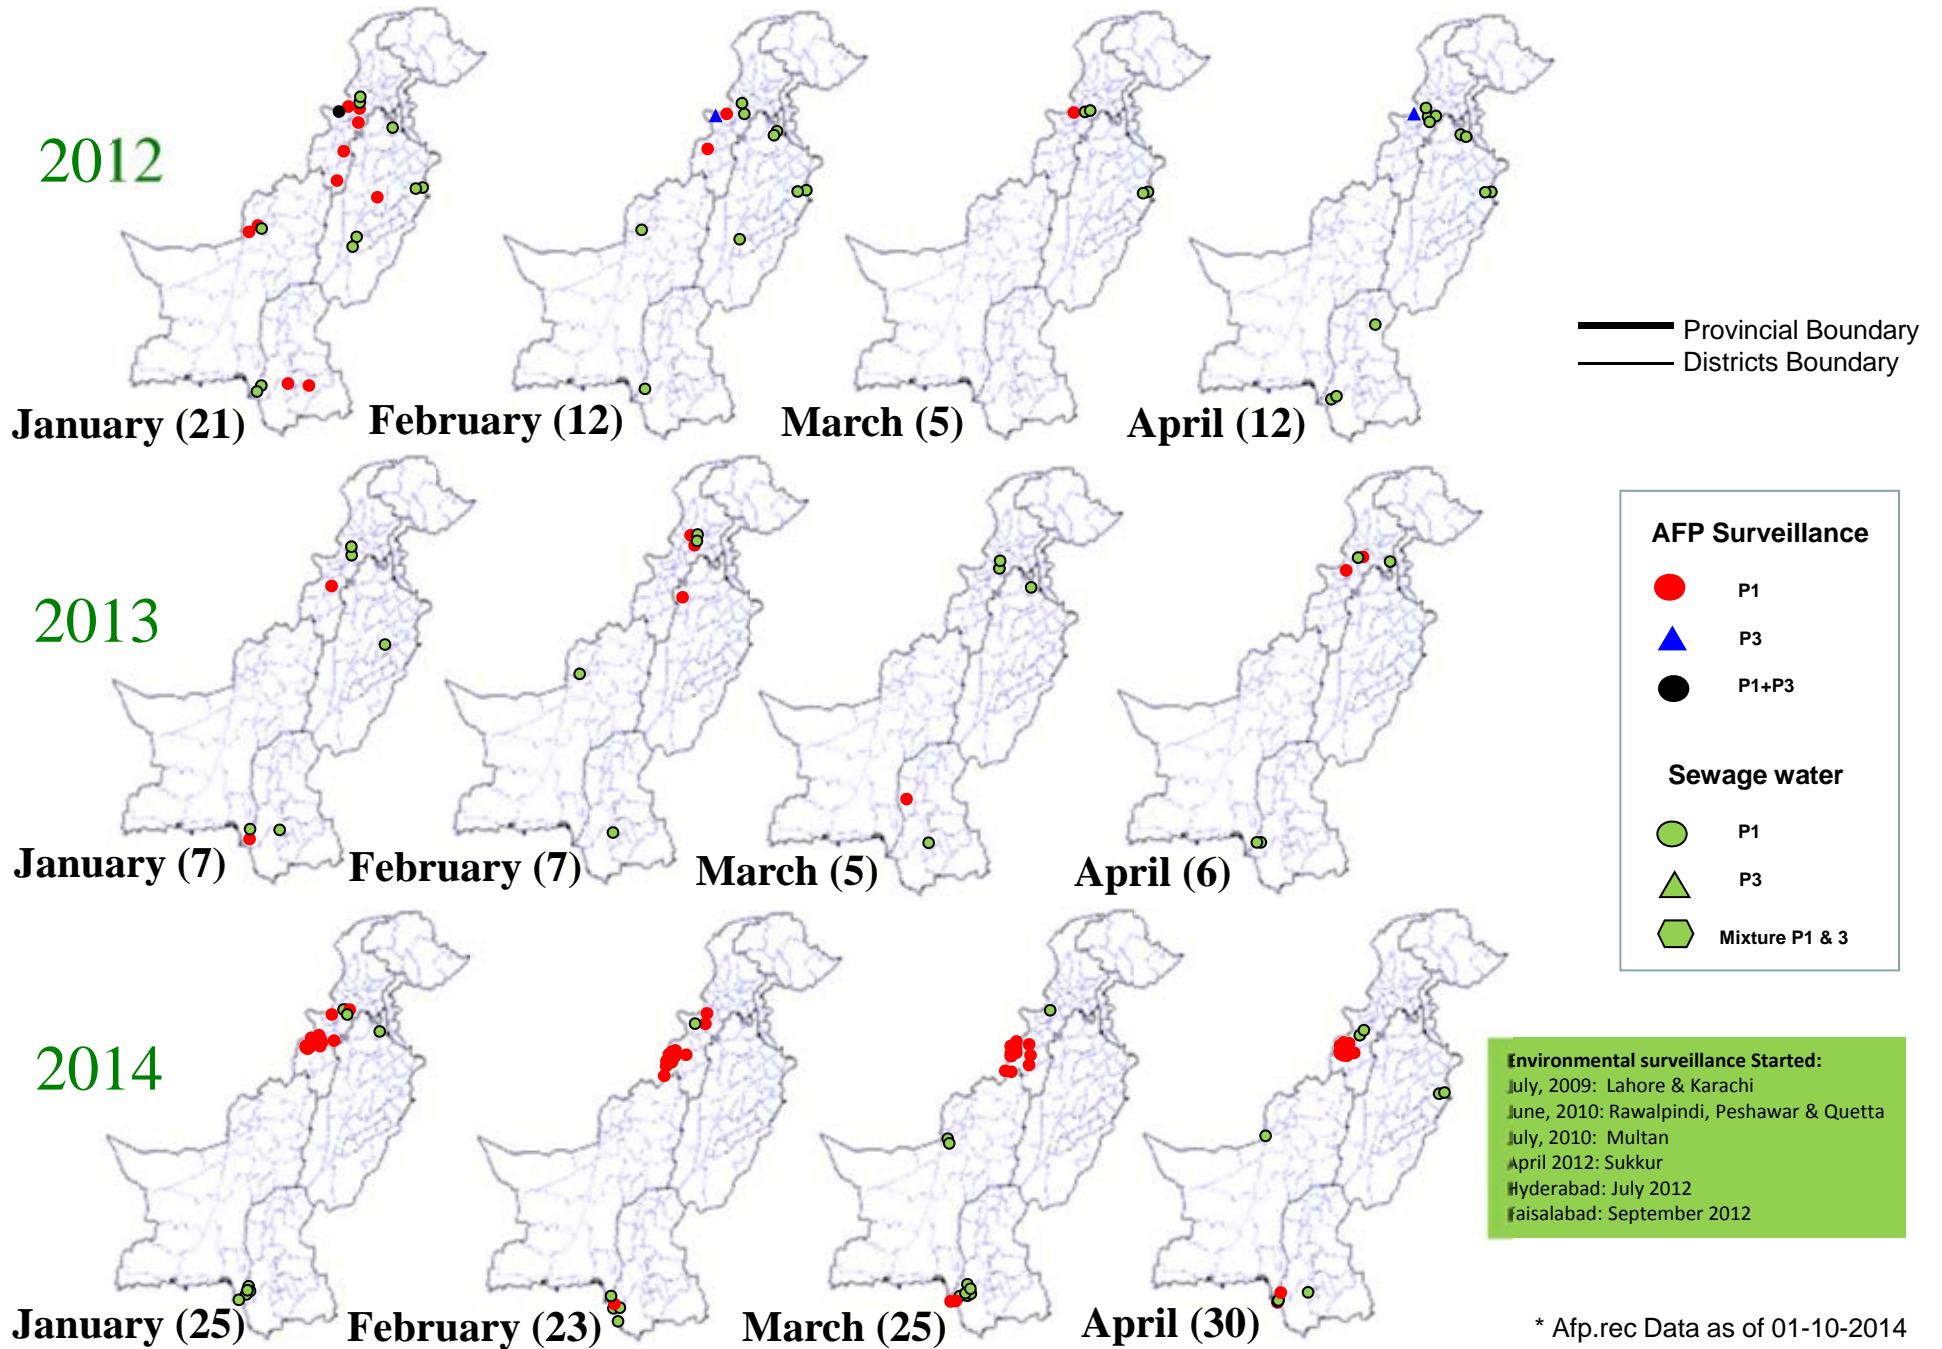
2012

January (21)

February (12)

March (5)

April (12)

Provincial Boundary
Districts Boundary

2013

January (7)

February (7)

March (5)

April (6)

AFP Surveillance

P1

P3

P1+P3

Sewage water

P1

P3

Mixture P1 & 3

2014

January (25)

February (23)

March (25)

April (30)

Environmental surveillance Started:
July, 2009: Lahore & Karachi
June, 2010: Rawalpindi, Peshawar & Quetta
July, 2010: Multan
April 2012: Sukkur
Hyderabad: July 2012
Faisalabad: September 2012

* Afp.rec Data as of 01-10-2014